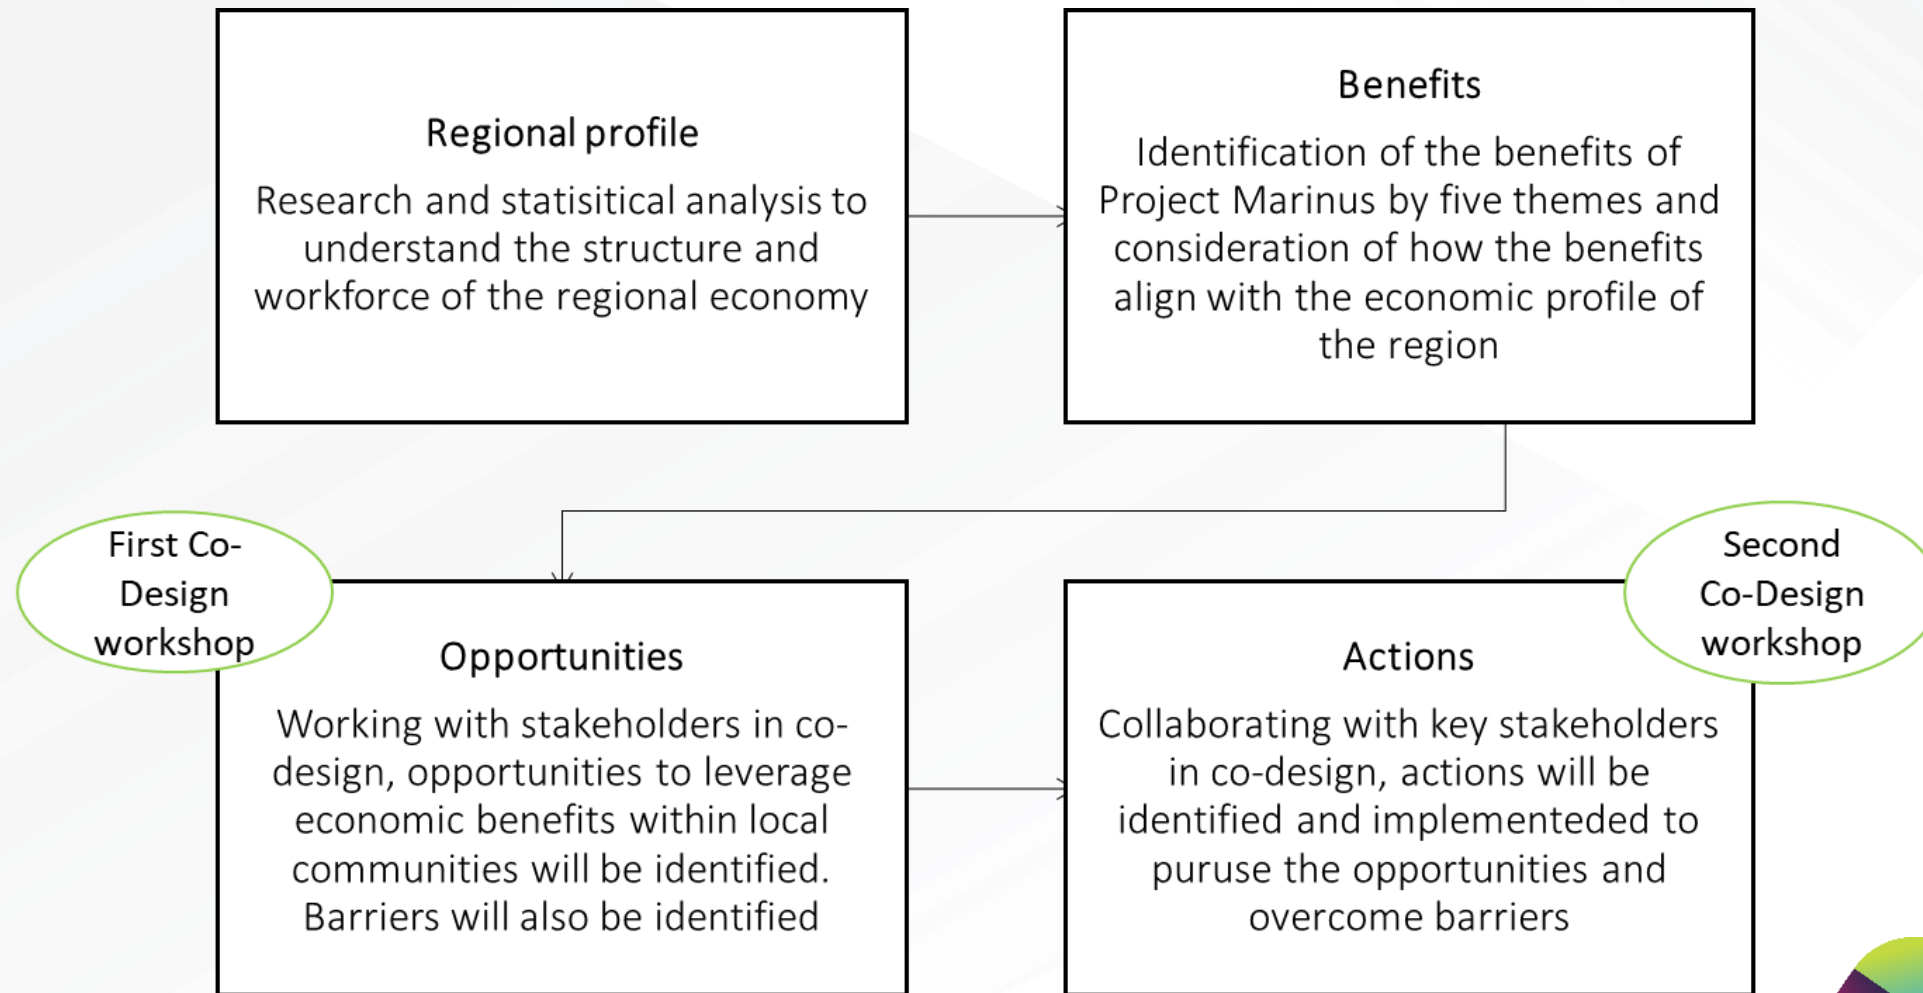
Regional profile

Research and statisitical analysis to understand the structure and workforce of the regional economy

Benefits

Identification of the benefits of Project Marinus by five themes and consideration of how the benefits align with the economic profile of the region

First Co-Design workshop

Opportunities

Working with stakeholders in co-design, opportunities to leverage economic benefits within local communities will be identified. Barriers will also be identified

Second Co-Design workshop

Actions

Collaborating with key stakeholders in co-design, actions will be identified and implemented to puruse the opportunities and overcome barriers